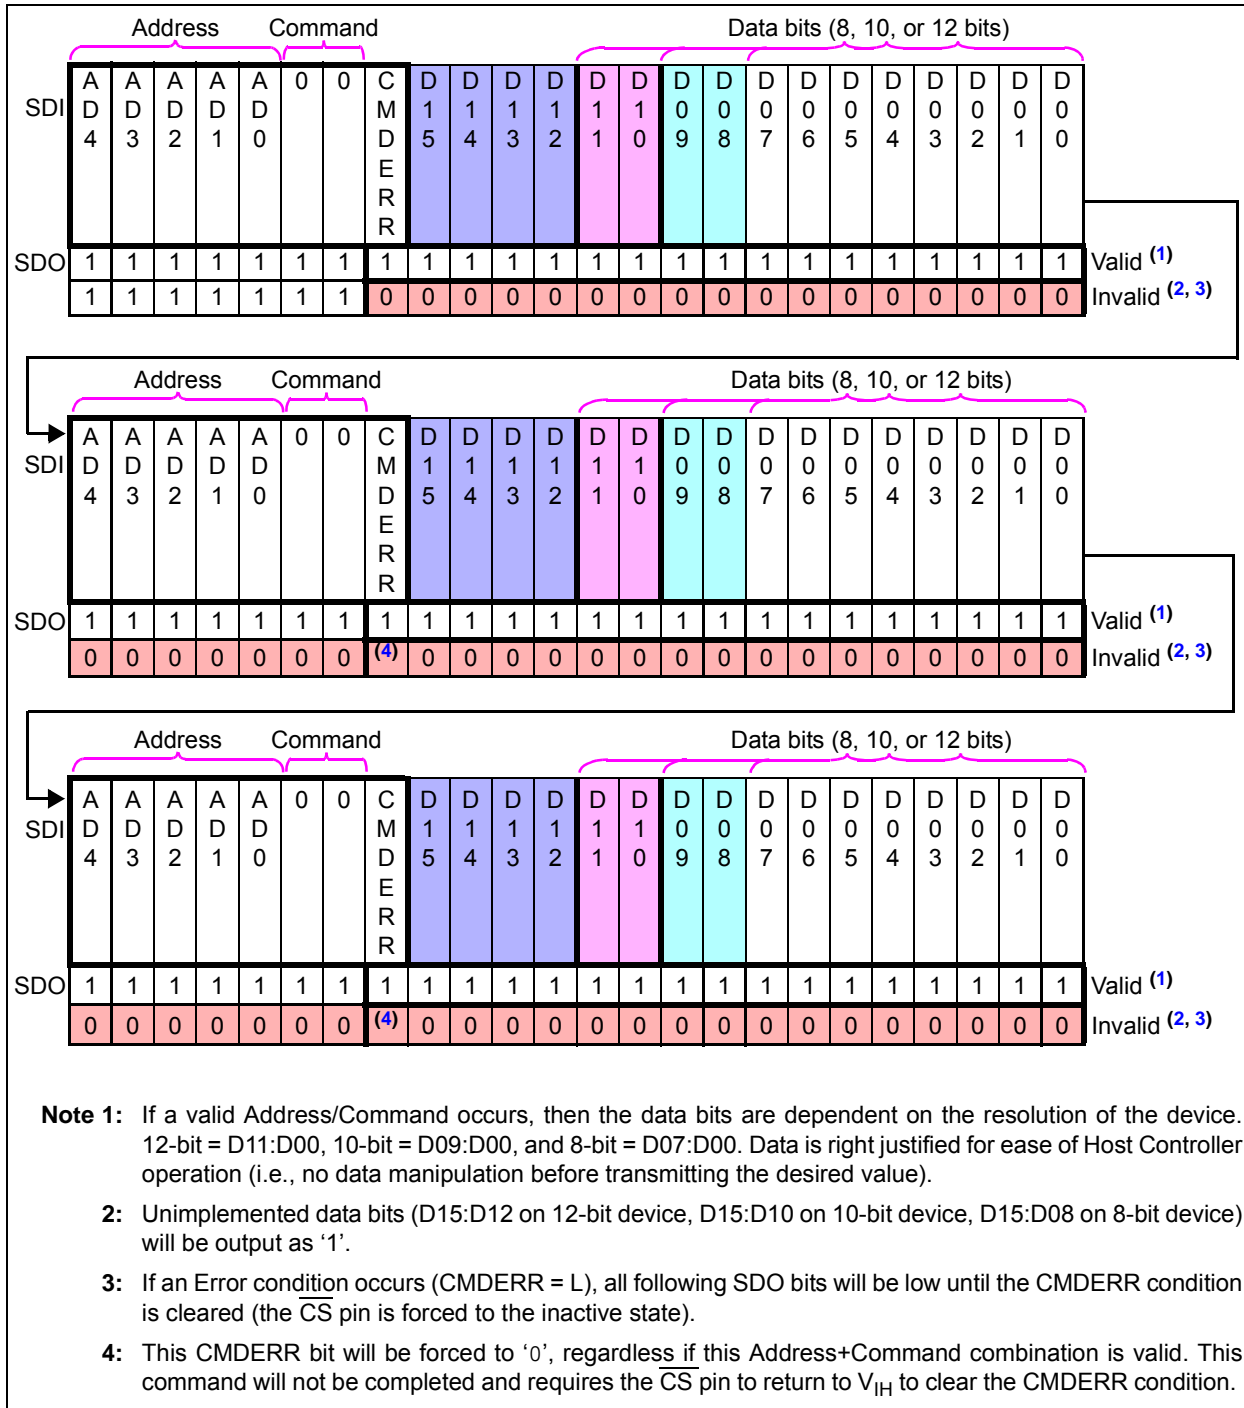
| | Address | | | | | Command | | | | | | | | Data bits (8, 10, or 12 bits) | | | | | | | | | | |
|---|---|---|---|---|---|---|---|---|---|---|---|---|---|---|---|---|---|---|---|---|---|---|---|---|
| SDI | AD4 | AD3 | AD2 | AD1 | AD0 | 0 | 0 | CMDERR | D15 | D14 | D13 | D12 | D11 | D10 | D09 | D08 | D07 | D06 | D05 | D04 | D03 | D02 | D01 | D00 |
| SDO | 1 | 1 | 1 | 1 | 1 | 1 | 1 | 1 | 1 | 1 | 1 | 1 | 1 | 1 | 1 | 1 | 1 | 1 | 1 | 1 | 1 | 1 | 1 | 1 | Valid $^{(1)}$
| | 1 | 1 | 1 | 1 | 1 | 1 | 1 | 0 | 0 | 0 | 0 | 0 | 0 | 0 | 0 | 0 | 0 | 0 | 0 | 0 | 0 | 0 | 0 | 0 | Invalid $^{(2, 3)}$

| | Address | | | | | Command | | | | | | | | Data bits (8, 10, or 12 bits) | | | | | | | | | | |
|---|---|---|---|---|---|---|---|---|---|---|---|---|---|---|---|---|---|---|---|---|---|---|---|---|
| SDI | AD4 | AD3 | AD2 | AD1 | AD0 | 0 | 0 | CMDERR | D15 | D14 | D13 | D12 | D11 | D10 | D09 | D08 | D07 | D06 | D05 | D04 | D03 | D02 | D01 | D00 |
| SDO | 1 | 1 | 1 | 1 | 1 | 1 | 1 | 1 | 1 | 1 | 1 | 1 | 1 | 1 | 1 | 1 | 1 | 1 | 1 | 1 | 1 | 1 | 1 | 1 | Valid $^{(1)}$
| | 0 | 0 | 0 | 0 | 0 | 0 | 0 | $^{(4)}$ | 0 | 0 | 0 | 0 | 0 | 0 | 0 | 0 | 0 | 0 | 0 | 0 | 0 | 0 | 0 | 0 | Invalid $^{(2, 3)}$

| | Address | | | | | Command | | | | | | | | Data bits (8, 10, or 12 bits) | | | | | | | | | | |
|---|---|---|---|---|---|---|---|---|---|---|---|---|---|---|---|---|---|---|---|---|---|---|---|---|
| SDI | AD4 | AD3 | AD2 | AD1 | AD0 | 0 | 0 | CMDERR | D15 | D14 | D13 | D12 | D11 | D10 | D09 | D08 | D07 | D06 | D05 | D04 | D03 | D02 | D01 | D00 |
| SDO | 1 | 1 | 1 | 1 | 1 | 1 | 1 | 1 | 1 | 1 | 1 | 1 | 1 | 1 | 1 | 1 | 1 | 1 | 1 | 1 | 1 | 1 | 1 | 1 | Valid $^{(1)}$
| | 0 | 0 | 0 | 0 | 0 | 0 | 0 | $^{(4)}$ | 0 | 0 | 0 | 0 | 0 | 0 | 0 | 0 | 0 | 0 | 0 | 0 | 0 | 0 | 0 | 0 | Invalid $^{(2, 3)}$

Note 1: If a valid Address/Command occurs, then the data bits are dependent on the resolution of the device. 12-bit = D11:D00, 10-bit = D09:D00, and 8-bit = D07:D00. Data is right justified for ease of Host Controller operation (i.e., no data manipulation before transmitting the desired value).

2: Unimplemented data bits (D15:D12 on 12-bit device, D15:D10 on 10-bit device, D15:D08 on 8-bit device) will be output as ‘1’.

3: If an Error condition occurs (CMDERR = L), all following SDO bits will be low until the CMDERR condition is cleared (the $\overline{CS}$ pin is forced to the inactive state).

4: This CMDERR bit will be forced to ‘0’, regardless if this Address+Command combination is valid. This command will not be completed and requires the $\overline{CS}$ pin to return to $V_{IH}$ to clear the CMDERR condition.